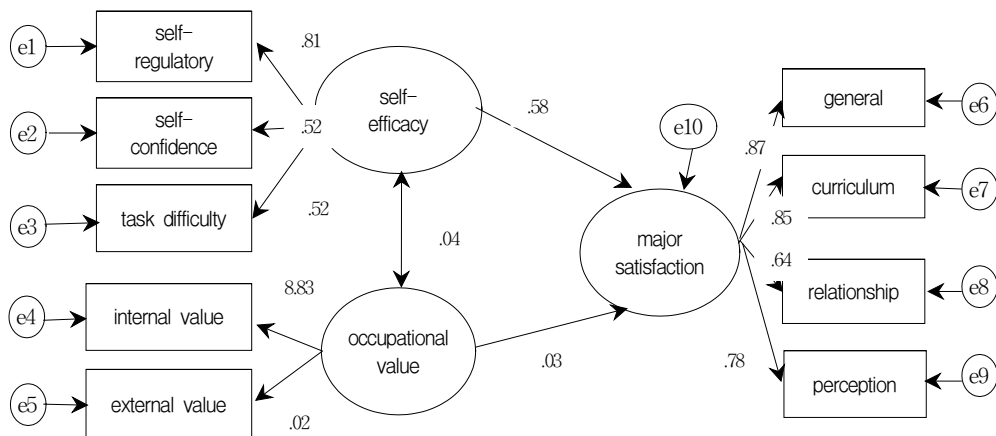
e1
self-regulatory
.81
e2
self-confidence
.52
self-efficacy
.58
e3
task difficulty
.52
.04
e10
general
e6
.87
curriculum
e7
.85
major satisfaction
.64
relationship
e8
8.83
e4
internal value
occupational value
.03
.78
perception
e9
e5
external value
.02